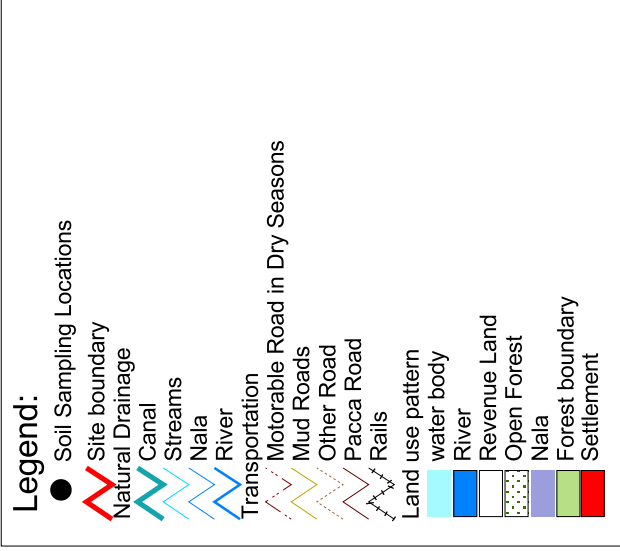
Legend:
Soil Sampling Locations
Site boundary
Natural Drainage
Canal
Streams
Nala
River
Transportation
Motorable Road in Dry Seasons
Mud Roads
Other Road
Pacca Road
Rails
Land use pattern
water body
River
Revenue Land
Open Forest
Nala
Forest boundary
Settlement